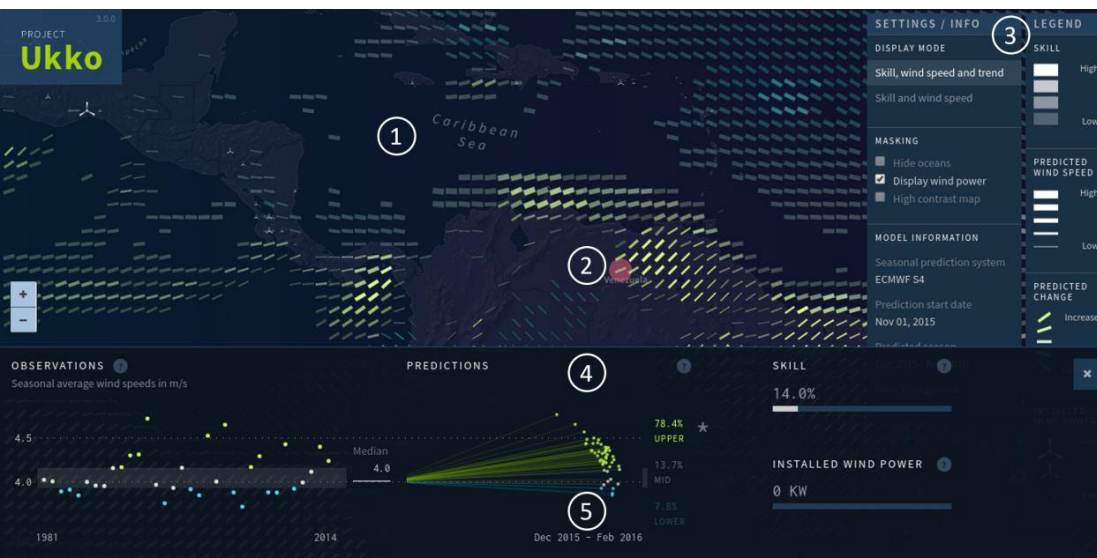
PROJECT
Ukko
3.0.0

Caribbean Sea

1

2

Venezuela

+
−

SETTINGS / INFO

DISPLAY MODE

Skill, wind speed and trend

Skill and wind speed

MASKING

Hide oceans

Display wind power

High contrast map

MODEL INFORMATION

Seasonal prediction system

ECMWF S4

Prediction start date

Nov 01, 2015

Predicted season

LEGEND

3

SKILL

High

Low

PREDICTED WIND SPEED

High

Low

PREDICTED CHANGE

Increase

OBSERVATIONS ?

Seasonal average wind speeds in m/s

4.5

4.0

1981

2014

Median

4.0

PREDICTIONS

4

?

78.4%
UPPER

13.7%
MID

7.8%
LOWER

5

Dec 2015 - Feb 2016

SKILL ?

14.0%

INSTALLED WIND POWER ?

0 KW

×